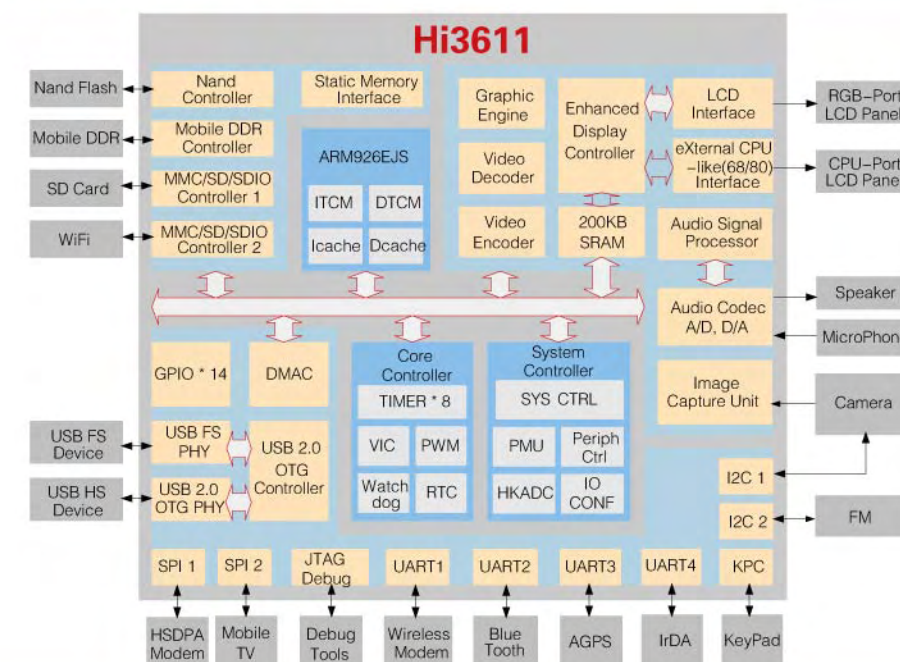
Hi3611

Nand Flash
Mobile DDR
SD Card
WiFi

Nand Controller
Mobile DDR Controller
MMC/SD/SDIO Controller 1
MMC/SD/SDIO Controller 2

Static Memory Interface

ARM926EJS
ITCM
DTCM
Icache
Dcache

Graphic Engine
Video Decoder
Video Encoder

Enhanced Display Controller
200KB SRAM

LCD Interface
eXternal CPU -like(68/80) Interface
Audio Signal Processor

RGB-Port LCD Panel
CPU-Port LCD Panel

Audio Codec A/D, D/A
Speaker
MicroPhone

GPIO * 14
DMAC

Core Controller
TIMER * 8
VIC
PWM
Watch dog
RTC

System Controller
SYS CTRL
PMU
Periph Ctrl
HKADC
IO CONF

Image Capture Unit
Camera

USB FS Device
USB HS Device
USB FS PHY
USB 2.0 OTG PHY
USB 2.0 OTG Controller

I2C 1
I2C 2
FM

SPI 1
SPI 2
JTAG Debug
UART1
UART2
UART3
UART4
KPC

HSDPA Modem
Mobile TV
Debug Tools
Wireless Modem
Blue Tooth
AGPS
IrDA
KeyPad